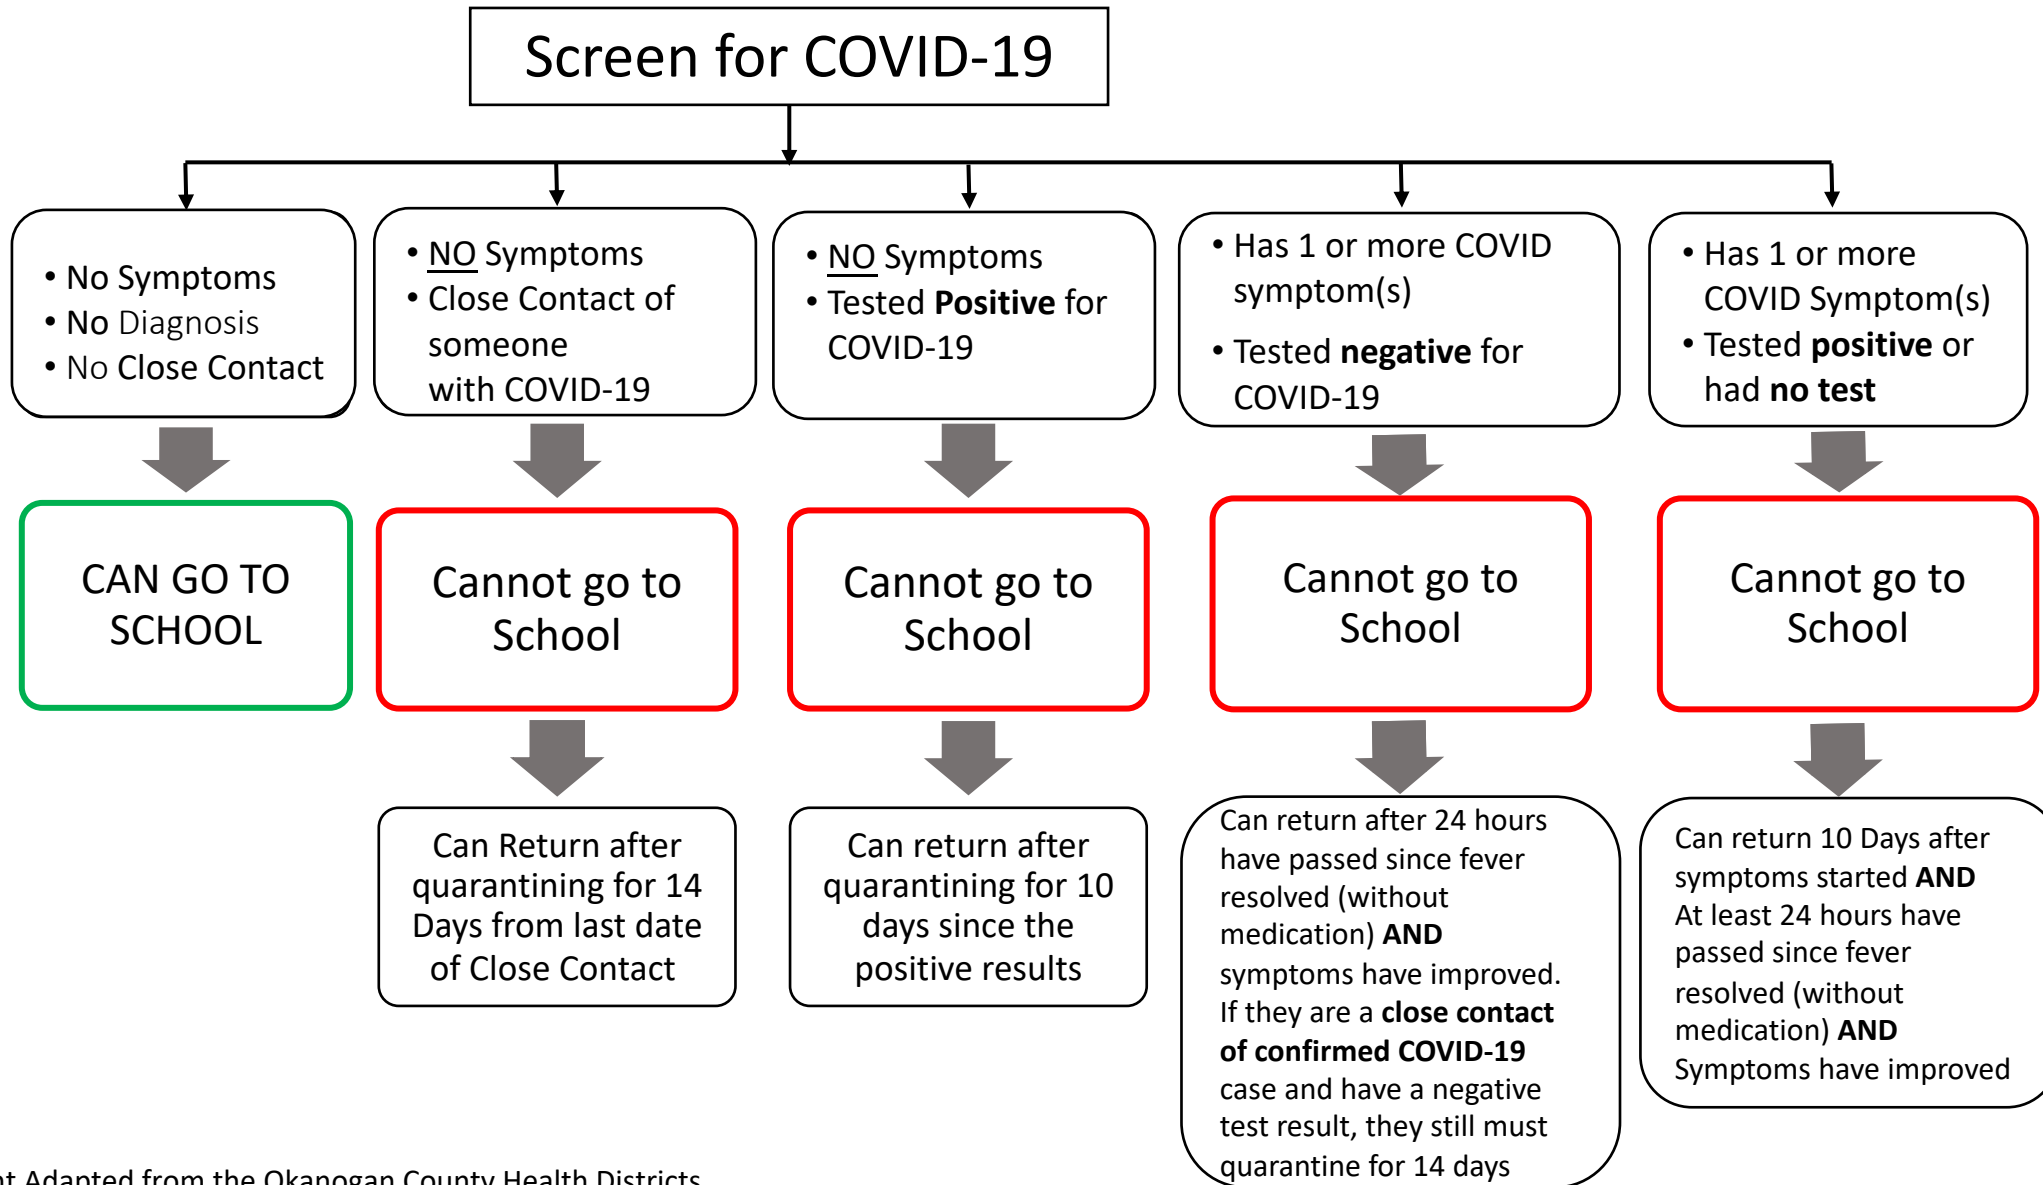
Screen for COVID-19

• No Symptoms
• No Diagnosis
• No Close Contact

CAN GO TO SCHOOL

• NO Symptoms
• Close Contact of someone with COVID-19

Cannot go to School

Can Return after quarantining for 14 Days from last date of Close Contact

• NO Symptoms
• Tested **Positive** for COVID-19

Cannot go to School

Can return after quarantining for 10 days since the positive results

• Has 1 or more COVID symptom(s)
• Tested **negative** for COVID-19

Cannot go to School

Can return after 24 hours have passed since fever resolved (without medication) **AND** symptoms have improved. If they are a **close contact of confirmed COVID-19** case and have a negative test result, they still must quarantine for 14 days

• Has 1 or more COVID Symptom(s)
• Tested **positive** or had **no test**

Cannot go to School

Can return 10 Days after symptoms started **AND** At least 24 hours have passed since fever resolved (without medication) **AND** Symptoms have improved

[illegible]t Adapted from the Okanogan County Health Districts